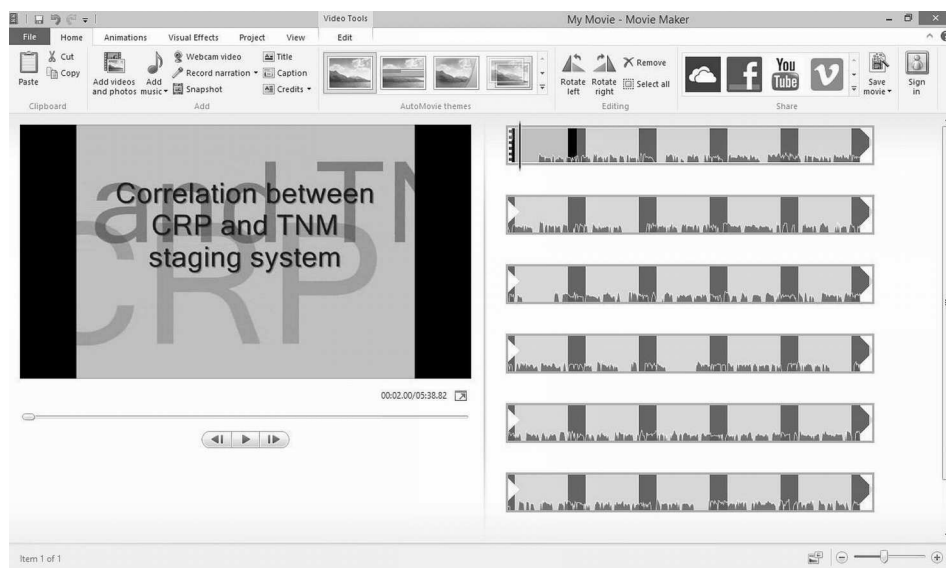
Video Tools

My Movie - Movie Maker

File | Home | Animations | Visual Effects | Project | View | Edit

Paste
Cut
Copy
Clipboard

Add videos and photos
Add music
Webcam video
Record narration
Snapshot
Title
Caption
Credits
Add

AutoMovie themes

Rotate left
Rotate right
Remove
Select all
Editing

You Tube

Save movie
Share

Sign in

Correlation between CRP and TNM staging system

and TN
CRP

00:02.00/05:38.82

Item 1 of 1